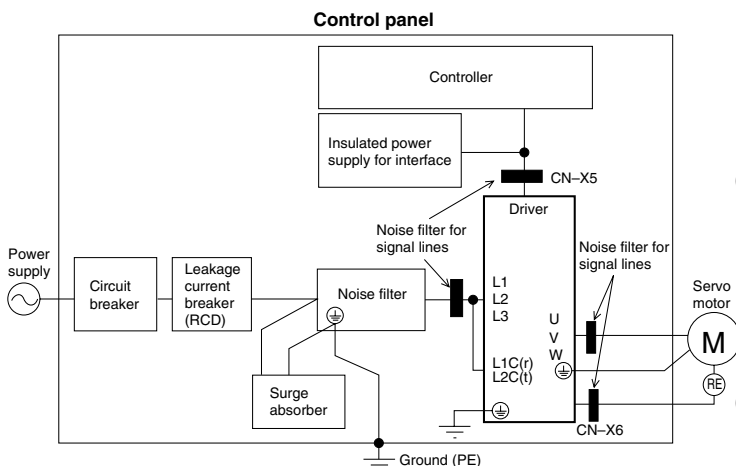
Control panel

Controller

Insulated power supply for interface

CN–X5

Driver

Noise filter for signal lines

Noise filter for signal lines

Power supply

Circuit breaker

Leakage current breaker (RCD)

Noise filter

L1
L2
L3

U
V
W

L1C(r)
L2C(t)

Servo motor

M

RE

Surge absorber

CN–X6

Ground (PE)